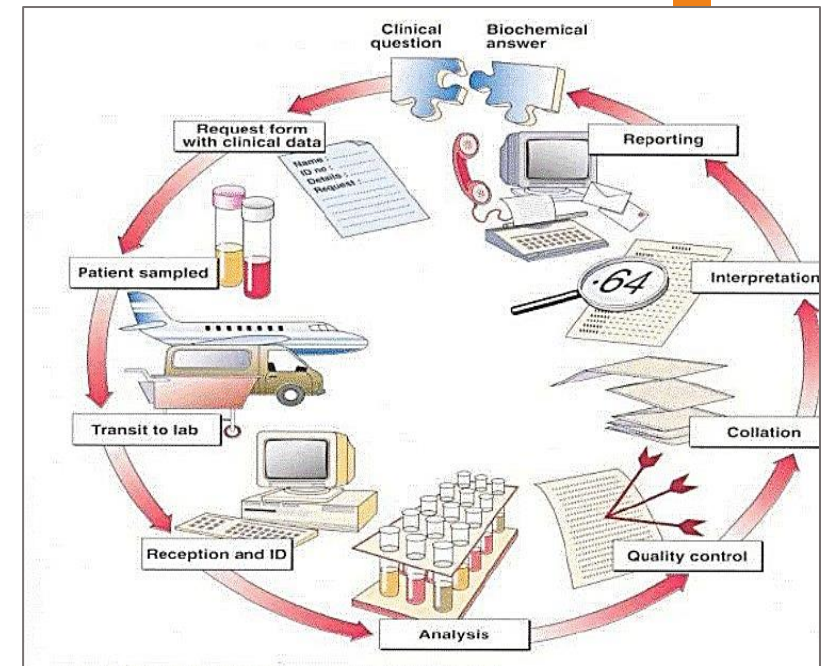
Clinical question

Biochemical answer

Request form with clinical data

Name :
ID no :
Details :
Request :

Reporting

Patient sampled

Interpretation

·64

Transit to lab

Collation

Reception and ID

Quality control

Analysis